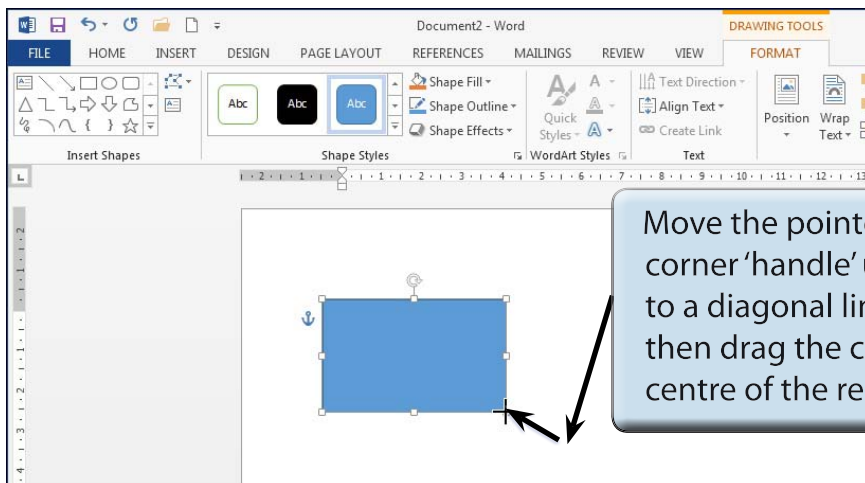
Document2 - Word

DRAWING TOOLS

FILE HOME INSERT DESIGN PAGE LAYOUT REFERENCES MAILINGS REVIEW VIEW FORMAT

Insert Shapes

Abc Abc Abc

Shape Fill
Shape Outline
Shape Effects

Shape Styles

Quick Styles

WordArt Styles

Text Direction
Align Text
Create Link

Text

Position Wrap Text

· 2 · 1 · 1 · 1 · 2 · 3 · 4 · 5 · 6 · 7 · 8 · 9 · 10 · 11 · 12 · 13

Move the pointe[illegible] corner 'handle' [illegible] to a diagonal li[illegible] then drag the c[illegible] centre of the re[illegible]